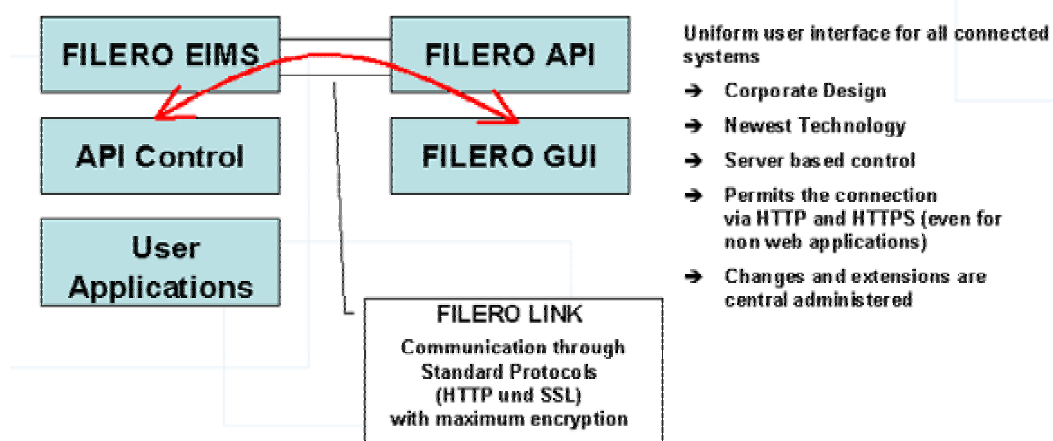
FILERO EIMS

FILERO API

API Control

FILERO GUI

User Applications

FILERO LINK

Communication through Standard Protocols (HTTP und SSL) with maximum encryption

Uniform user interface for all connected systems

➔ Corporate Design

➔ Newest Technology

➔ Server based control

➔ Permits the connection via HTTP and HTTPS (even for non web applications)

➔ Changes and extensions are central administered